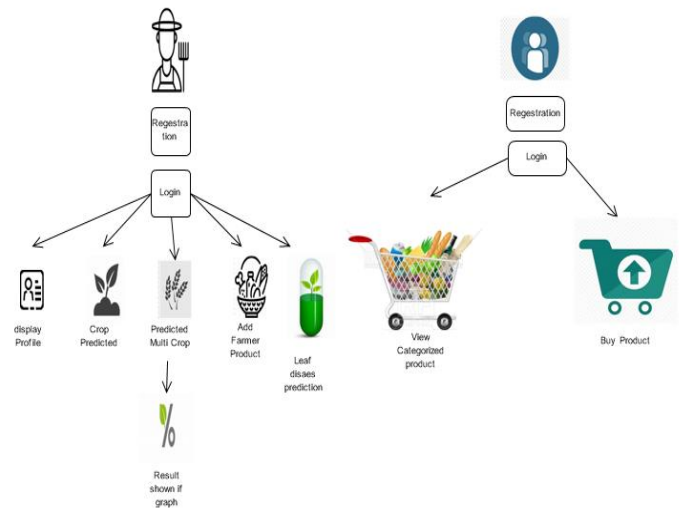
Regestration

Login

display Profile

Crop Predicted

Predicted Multi Crop

Result shown if graph

Add Farmer Product

Leaf disaes prediction

Regestration

Login

View Categorized product

Buy Product